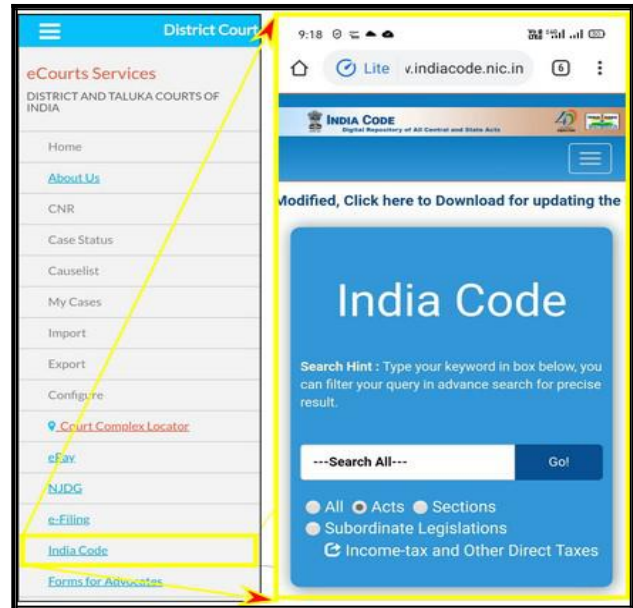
District Court

eCourts Services

DISTRICT AND TALUKA COURTS OF INDIA

Home

About Us

CNR

Case Status

Causelist

My Cases

Import

Export

Configure

Court Complex Locator

ePay

NJDG

e-Filing

India Code

Forms for Advocates

9:18

Lite v.indiacode.nic.in 6

INDIA CODE
Digital Repository of All Central and State Acts

Modified, Click here to Download for updating the

India Code

Search Hint : Type your keyword in box below, you can filter your query in advance search for precise result.

---Search All---

Go!

All Acts Sections

Subordinate Legislations

Income-tax and Other Direct Taxes